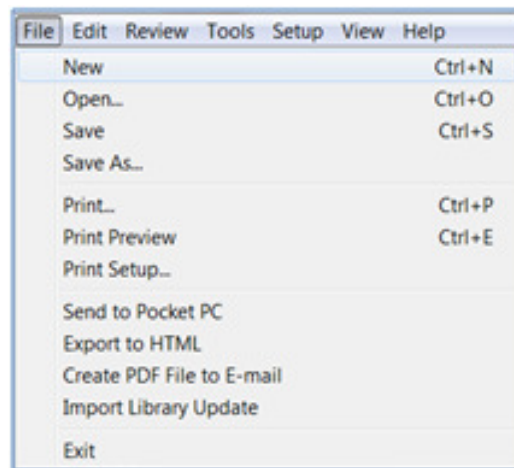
File Edit Review Tools Setup View Help

New Ctrl+N
Open... Ctrl+O
Save Ctrl+S
Save As...

Print... Ctrl+P
Print Preview Ctrl+E
Print Setup...

Send to Pocket PC
Export to HTML
Create PDF File to E-mail
Import Library Update

Exit